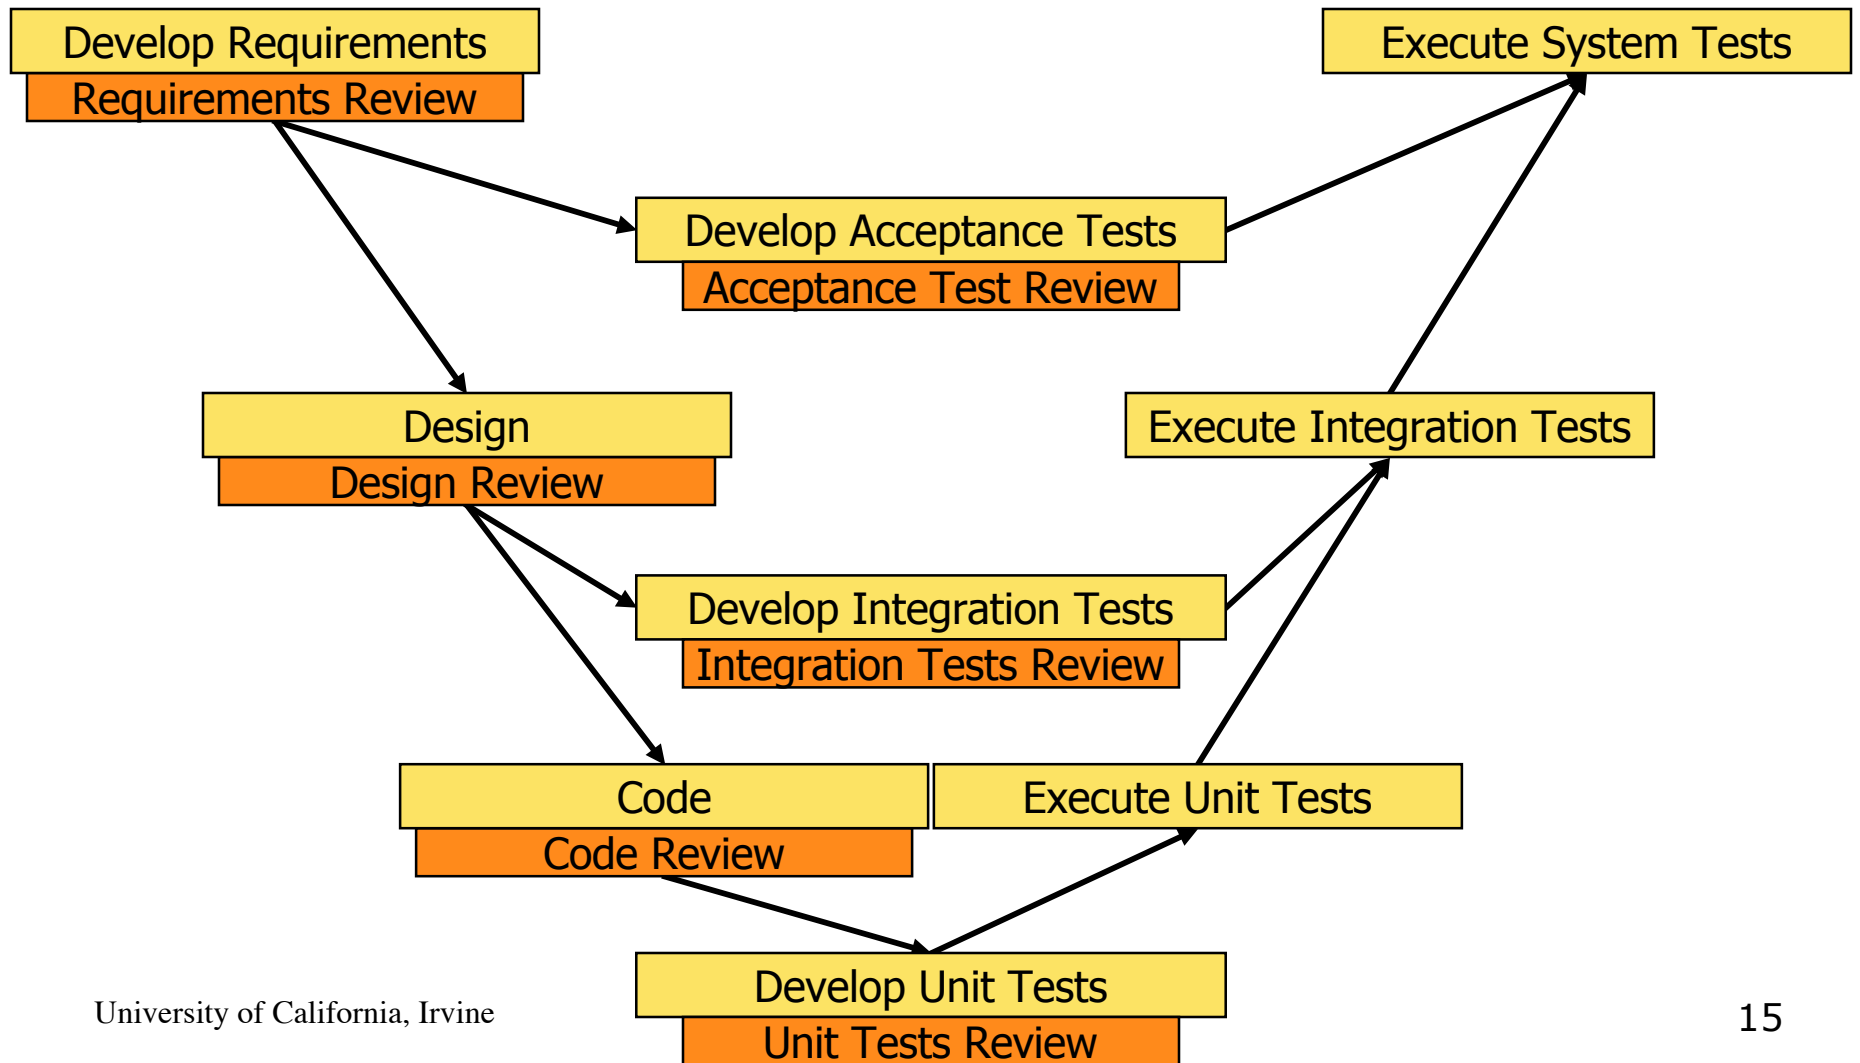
Develop Requirements
Requirements Review

Execute System Tests

Develop Acceptance Tests
Acceptance Test Review

Design
Design Review

Execute Integration Tests

Develop Integration Tests
Integration Tests Review

Code
Code Review

Execute Unit Tests

Develop Unit Tests
Unit Tests Review

University of California, Irvine

15